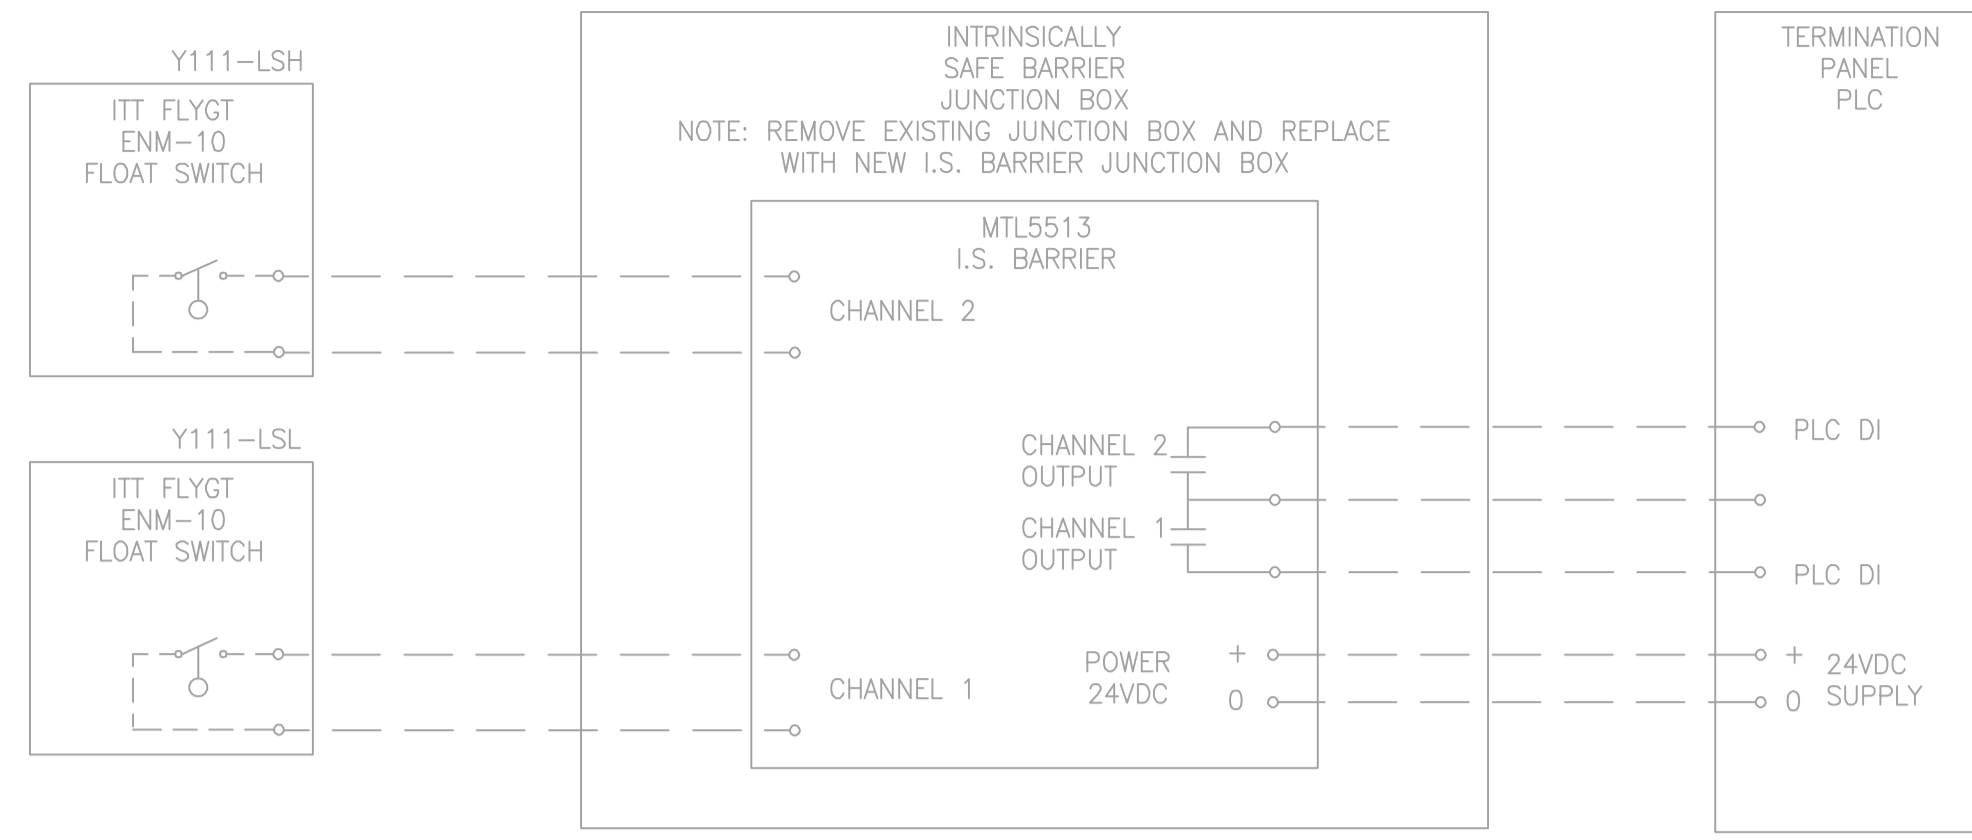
Y111–LSH

ITT FLYGT
ENM–10
FLOAT SWITCH

Y111–LSL

ITT FLYGT
ENM–10
FLOAT SWITCH

INTRINSICALLY
SAFE BARRIER
JUNCTION BOX
NOTE: REMOVE EXISTING JUNCTION BOX AND REPLACE
WITH NEW I.S. BARRIER JUNCTION BOX

MTL5513
I.S. BARRIER

CHANNEL 2

CHANNEL 2
OUTPUT

CHANNEL 1
OUTPUT

CHANNEL 1

POWER
24VDC

+
0

TERMINATION
PANEL
PLC

PLC DI

PLC DI

+
0
24VDC
SUPPLY